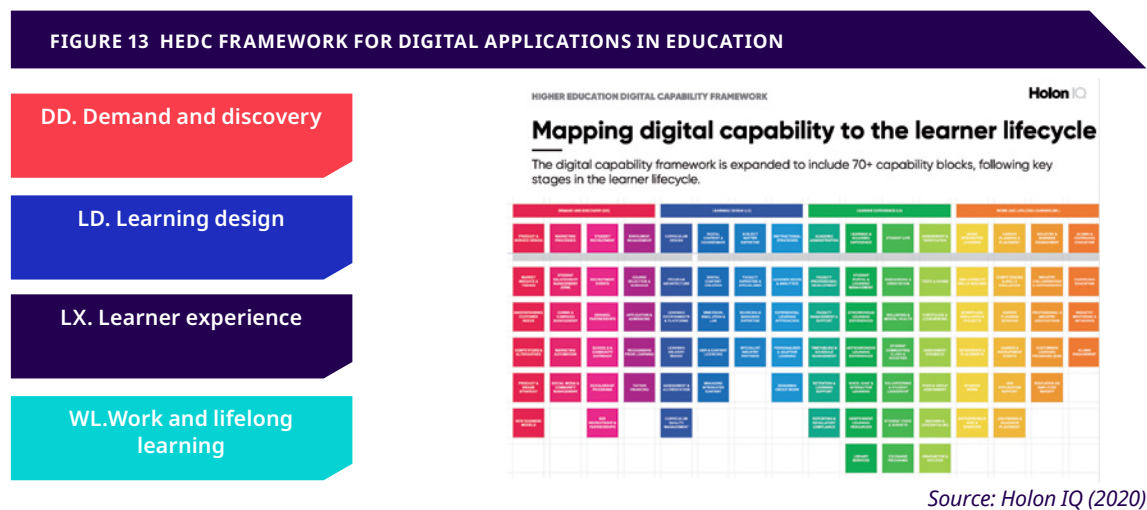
FIGURE 13 HEDC FRAMEWORK FOR DIGITAL APPLICATIONS IN EDUCATION

DD. Demand and discovery

LD. Learning design

LX. Learner experience

WL.Work and lifelong learning

HIGHER EDUCATION DIGITAL CAPABILITY FRAMEWORK

Holon IQ

Mapping digital capability to the learner lifecycle

The digital capability framework is expanded to include 70+ capability blocks, following key stages in the learner lifecycle.

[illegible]

Source: Holon IQ (2020)